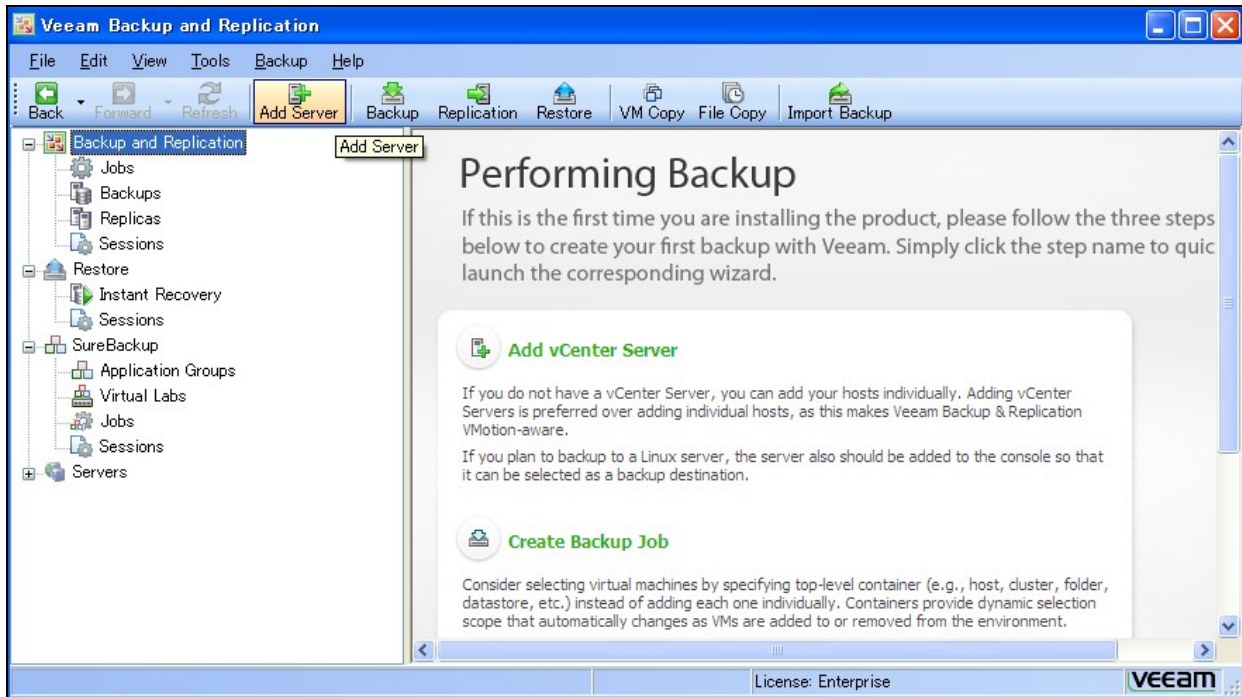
Veeam Backup and Replication

File Edit View Tools Backup Help

Back Forward Refresh Add Server Backup Replication Restore VM Copy File Copy Import Backup

Backup and Replication
Jobs
Backups
Replicas
Sessions
Restore
Instant Recovery
Sessions
SureBackup
Application Groups
Virtual Labs
Jobs
Sessions
Servers

Add Server

Performing Backup

If this is the first time you are installing the product, please follow the three steps below to create your first backup with Veeam. Simply click the step name to quic launch the corresponding wizard.

Add vCenter Server

If you do not have a vCenter Server, you can add your hosts individually. Adding vCenter Servers is preferred over adding individual hosts, as this makes Veeam Backup & Replication VMotion-aware.

If you plan to backup to a Linux server, the server also should be added to the console so that it can be selected as a backup destination.

Create Backup Job

Consider selecting virtual machines by specifying top-level container (e.g., host, cluster, folder, datastore, etc.) instead of adding each one individually. Containers provide dynamic selection scope that automatically changes as VMs are added to or removed from the environment.

License: Enterprise

VEEAM